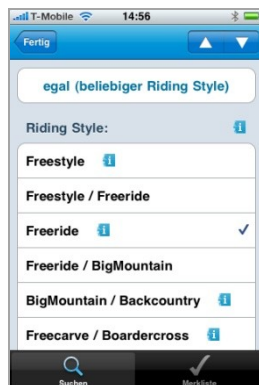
T-Mobile 14:56

Fertig

egal (beliebiger Riding Style)

Riding Style:

Freestyle

Freestyle / Freeride

Freeride

Freeride / BigMountain

BigMountain / Backcountry

Freecarve / Boardercross

Suchen

Merkliste